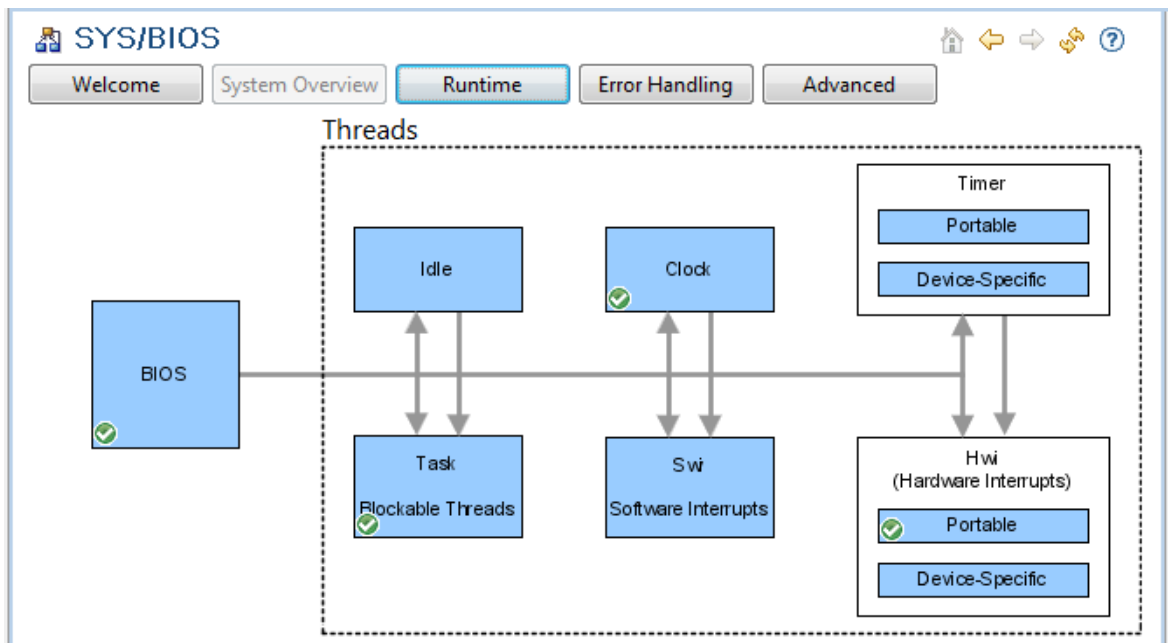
SYS/BIOS

Welcome
System Overview
Runtime
Error Handling
Advanced

Threads

BIOS

Idle

Task
Blockable Threads

Clock

Swi
Software Interrupts

Timer
Portable
Device-Specific

Hwi
(Hardware Interrupts)
Portable
Device-Specific